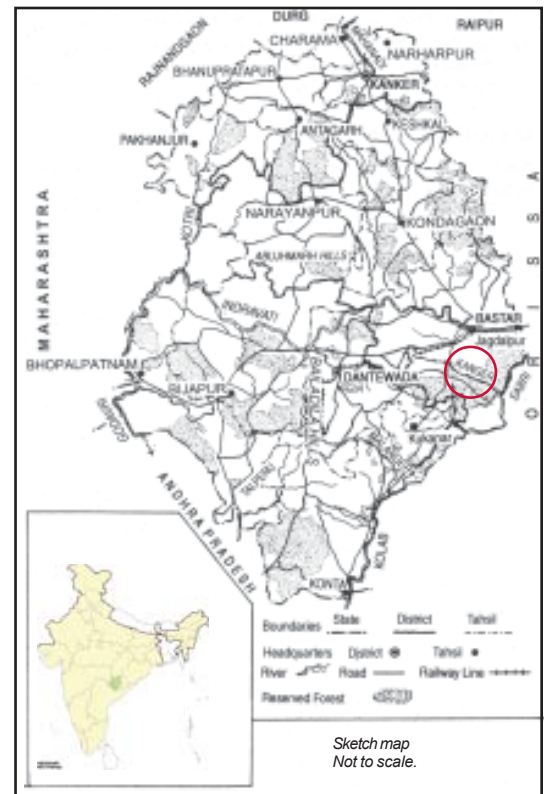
DURG
RAIPUR
RAJNANDGAON
CHARAMA
NARHARPUR
BHANUPRATAPUR
KANKER
PAKHANJUR
ANTAGARH
KESHKAL
MAHARASHTRA
NARAYANPUR
KONDAGAON
ORISSA
ABUJHMARH HILLS
INDRAVATI
BASTAR
Jagdalpur
BHOPALPATNAM
DANTEWADA
BIJAPUR
BAILADILA
Kakanar
GODAVARI
ANDHRA PRADESH
KONTA
SABRI
KOLAB
Boundaries State District Tahsil
Headquarters District Tahsil
River Road Railway Line
Reserved Forest
Sketch map
Not to scale.